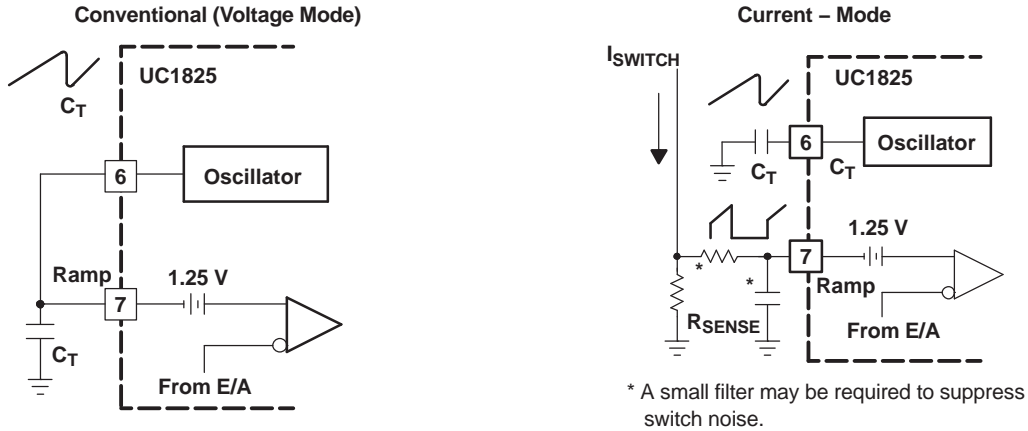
Conventional (Voltage Mode)

UC1825

$C_T$

6

Oscillator

Ramp

7

1.25 V

$C_T$

From E/A

Current – Mode

$I_{SWITCH}$

UC1825

6

Oscillator

$C_T$

$C_T$

1.25 V

7

*

*

Ramp

$R_{SENSE}$

From E/A

* A small filter may be required to suppress switch noise.